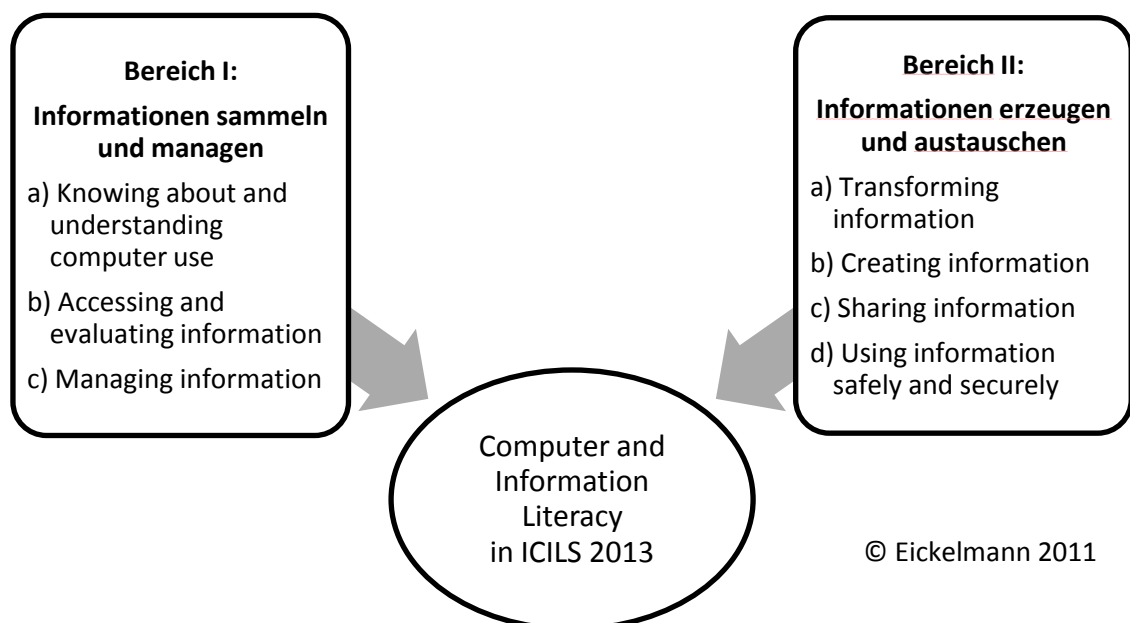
Bereich I:
Informationen sammeln und managen
a) Knowing about and understanding computer use
b) Accessing and evaluating information
c) Managing information

Bereich II:
Informationen erzeugen und austauschen
a) Transforming information
b) Creating information
c) Sharing information
d) Using information safely and securely

Computer and Information Literacy in ICILS 2013

© Eickelmann 2011